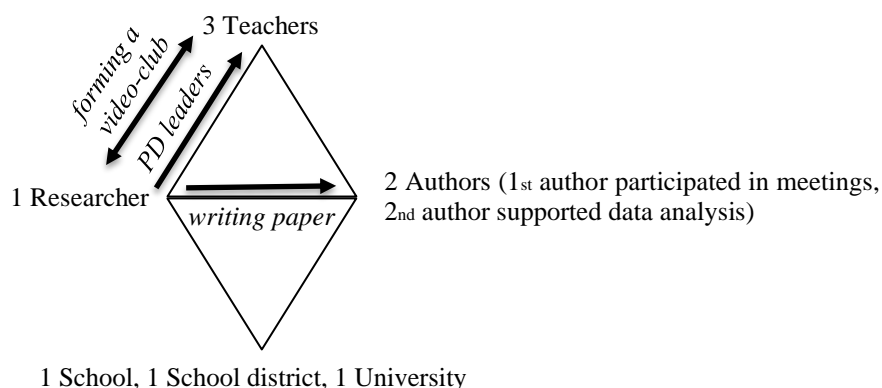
3 Teachers

forming a video-club

PD leaders

1 Researcher

writing paper

2 Authors (1st author participated in meetings, 2nd author supported data analysis)

1 School, 1 School district, 1 University